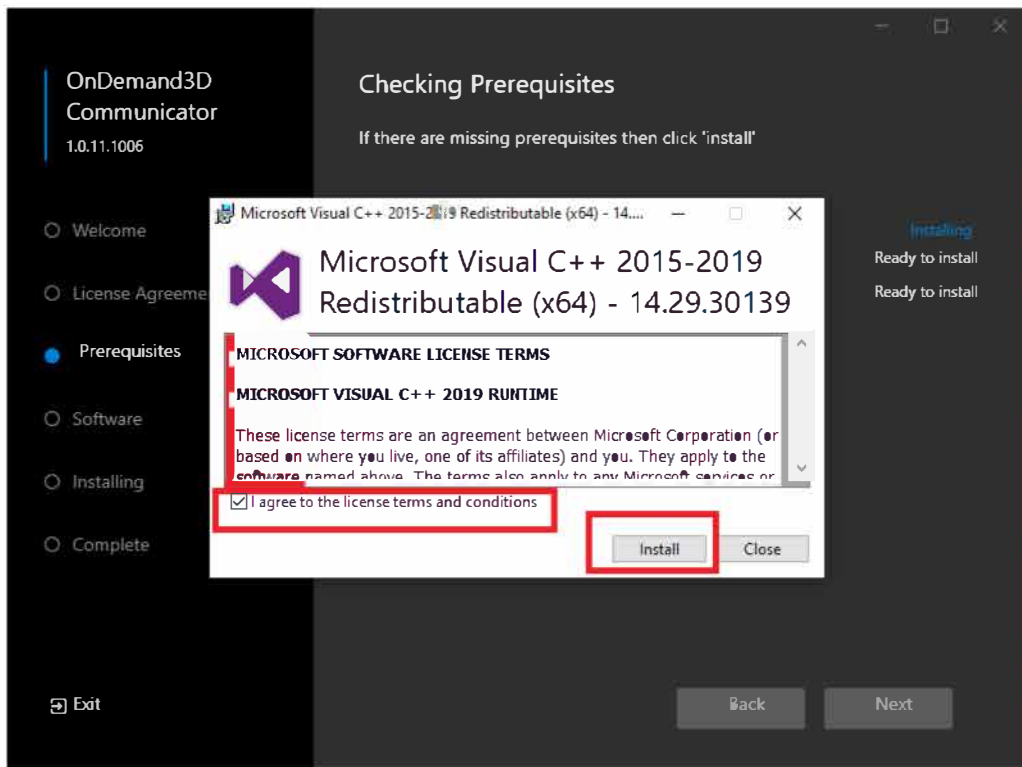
OnDemand3D Communicator
1.0.11.1006

Welcome
License Agreeme
Prerequisites
Software
Installing
Complete

Exit

Checking Prerequisites

If there are missing prerequisites then click 'install'

Installing
Ready to install
Ready to install

Microsoft Visual C++ 2015-2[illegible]9 Redistributable (x64) - 14....

Microsoft Visual C++ 2015-2019 Redistributable (x64) - 14.29.30139

MICROSOFT SOFTWARE LICENSE TERMS

MICROSOFT VISUAL C++ 2019 RUNTIME

These license terms are an agreement between Microsoft Corporation (or based on where you live, one of its affiliates) and you. They apply to the software named above. The terms also apply to any Microsoft services or

I agree to the license terms and conditions

Install
Close

Back
Next